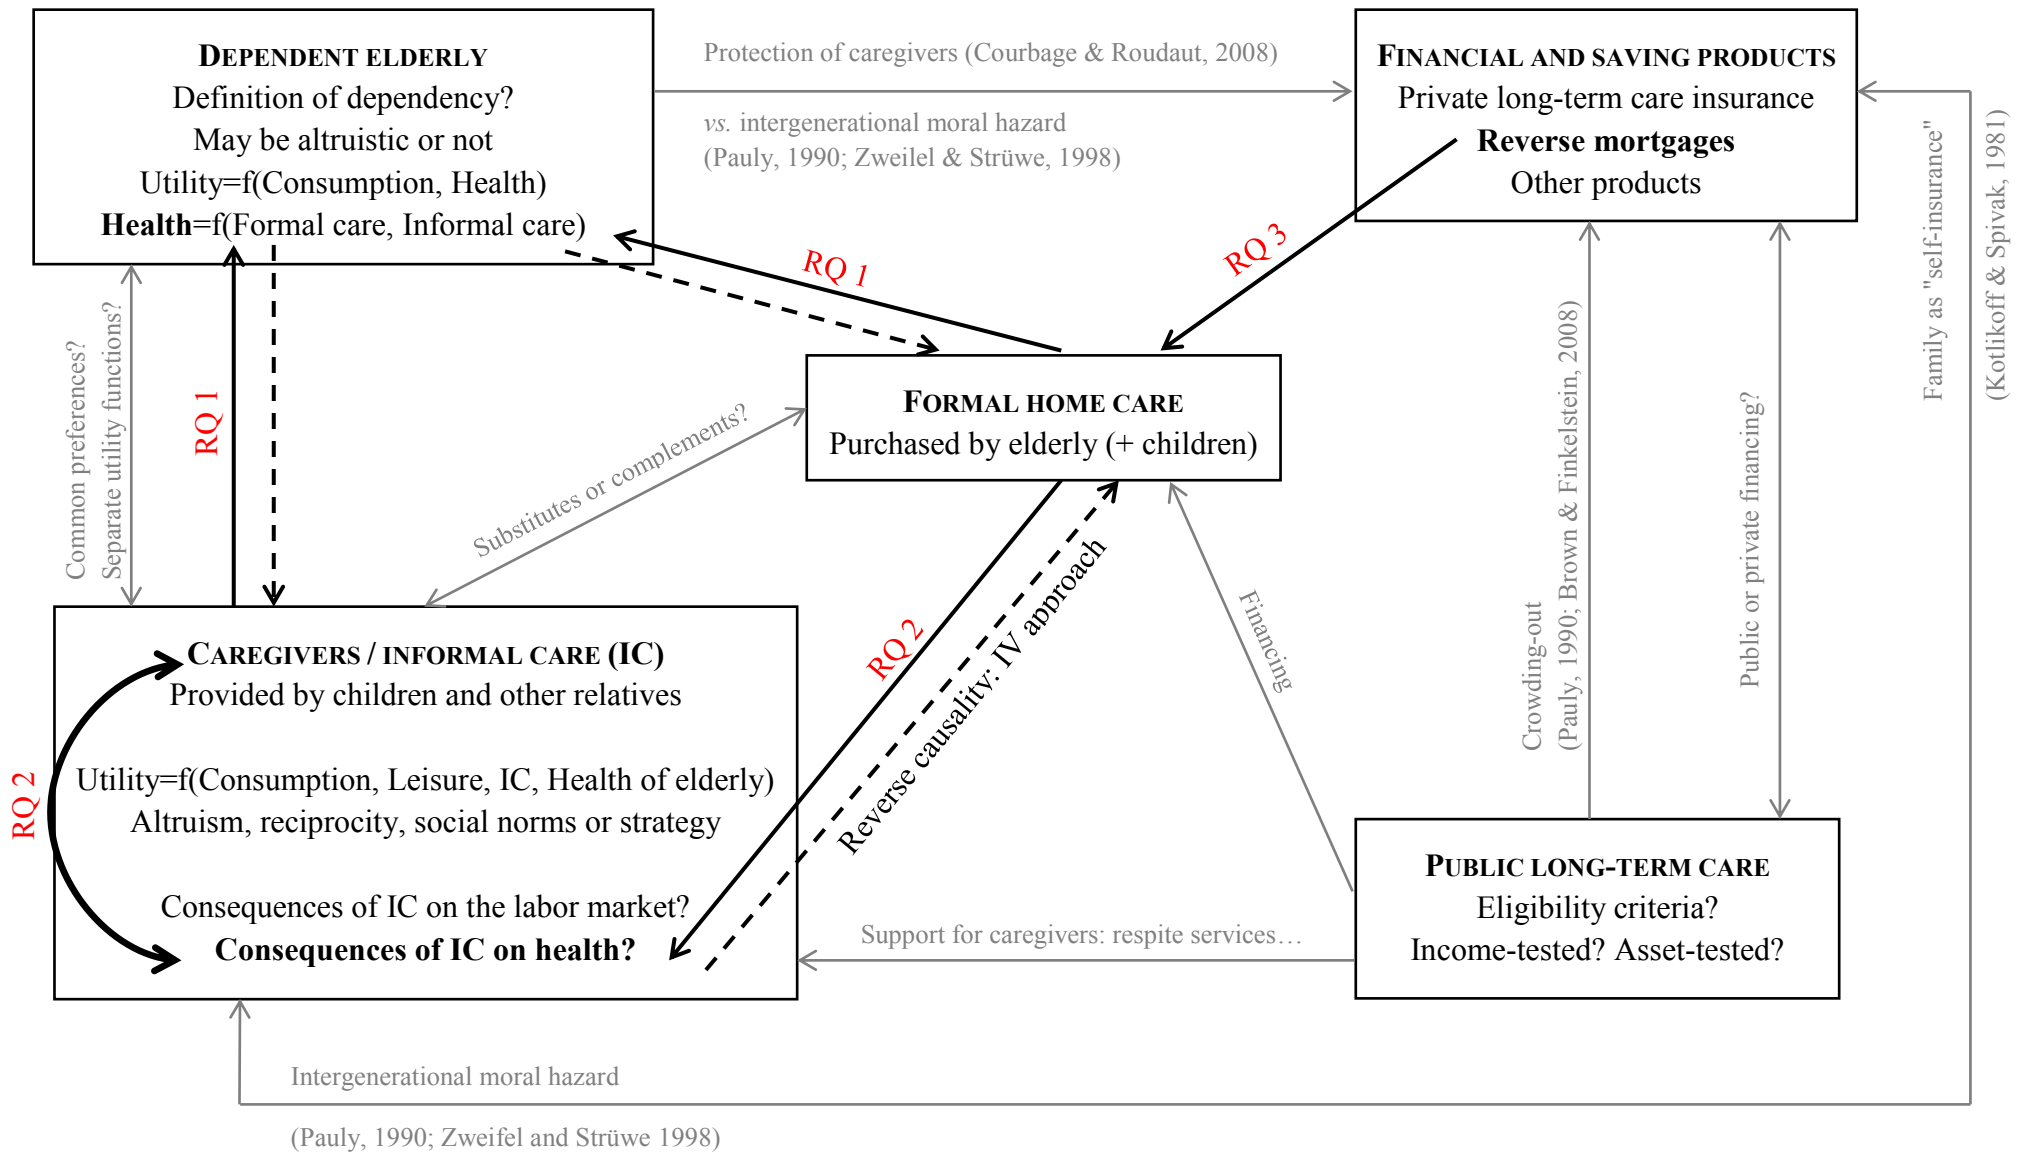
DEPENDENT ELDERLY
Definition of dependency?
May be altruistic or not
Utility=f(Consumption, Health)
Health=f(Formal care, Informal care)

Protection of caregivers (Courbage & Roudaut, 2008)

vs. intergenerational moral hazard
(Pauly, 1990; Zweilel & Strüwe, 1998)

FINANCIAL AND SAVING PRODUCTS
Private long-term care insurance
Reverse mortgages
Other products

Family as "self-insurance"
(Kotlikoff & Spivak, 1981)

RQ 1

RQ 3

Common preferences?
Separate utility functions?

RQ 1

FORMAL HOME CARE
Purchased by elderly (+ children)

Substitutes or complements?

Crowding-out
(Pauly, 1990; Brown & Finkelstein, 2008)

Public or private financing?

Financing

RQ 2

Reverse causality: IV approach

CAREGIVERS / INFORMAL CARE (IC)
Provided by children and other relatives

Utility=f(Consumption, Leisure, IC, Health of elderly)
Altruism, reciprocity, social norms or strategy

Consequences of IC on the labor market?
Consequences of IC on health?

RQ 2

PUBLIC LONG-TERM CARE
Eligibility criteria?
Income-tested? Asset-tested?

Support for caregivers: respite services…

Intergenerational moral hazard

(Pauly, 1990; Zweifel and Strüwe 1998)